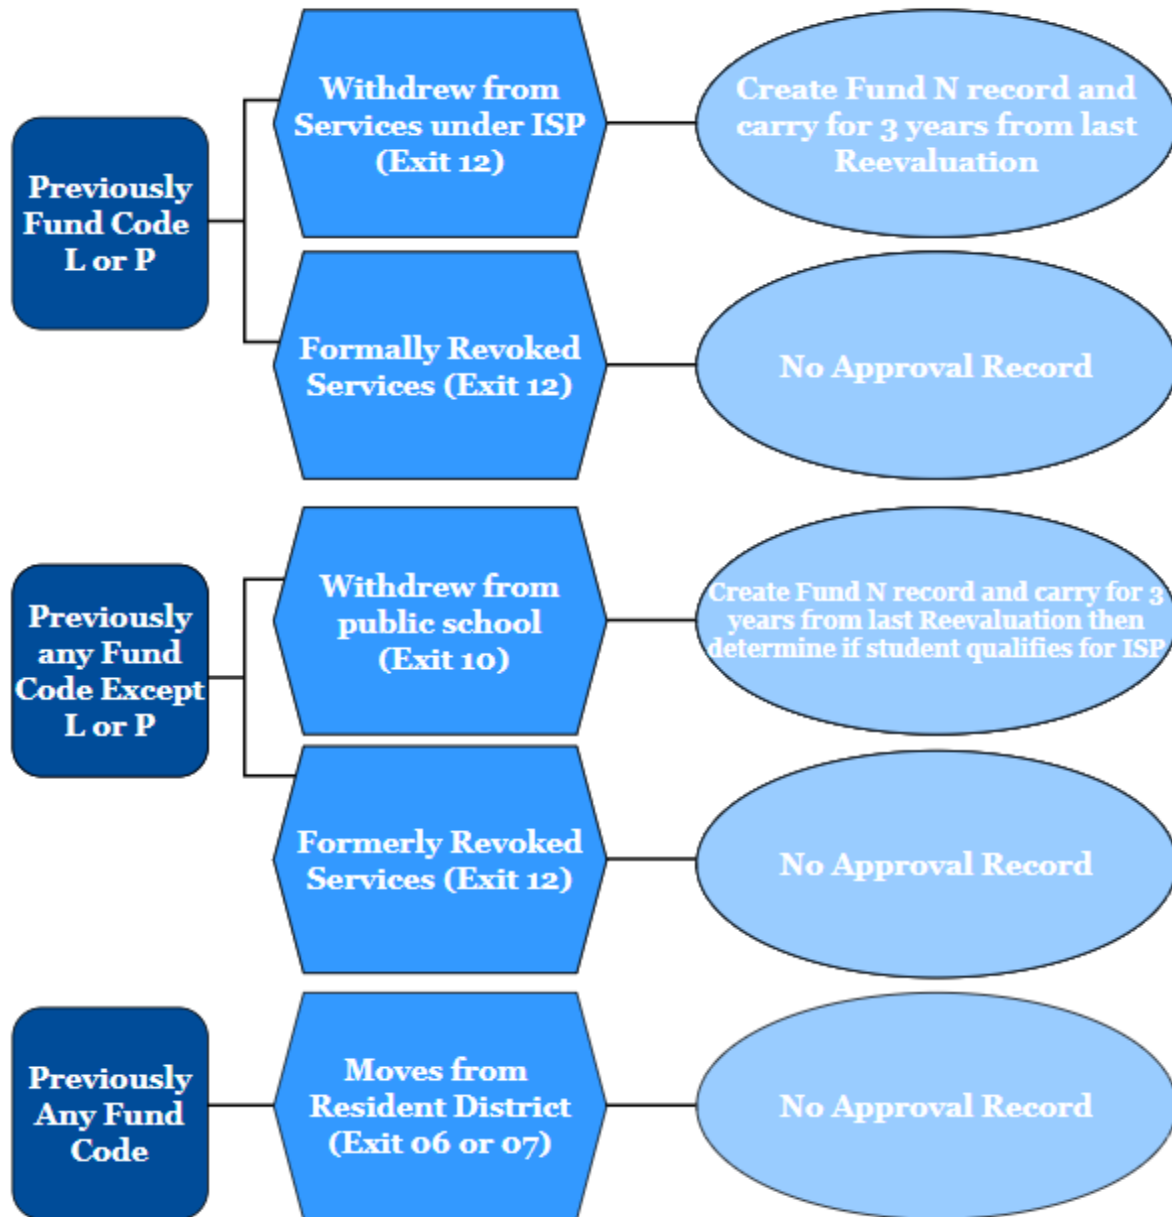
Previously Fund Code L or P

Withdrew from Services under ISP (Exit 12)

Create Fund N record and carry for 3 years from last Reevaluation

Formally Revoked Services (Exit 12)

No Approval Record

Previously any Fund Code Except L or P

Withdrew from public school (Exit 10)

Create Fund N record and carry for 3 years from last Reevaluation then determine if student qualifies for ISP

Formerly Revoked Services (Exit 12)

No Approval Record

Previously Any Fund Code

Moves from Resident District (Exit 06 or 07)

No Approval Record